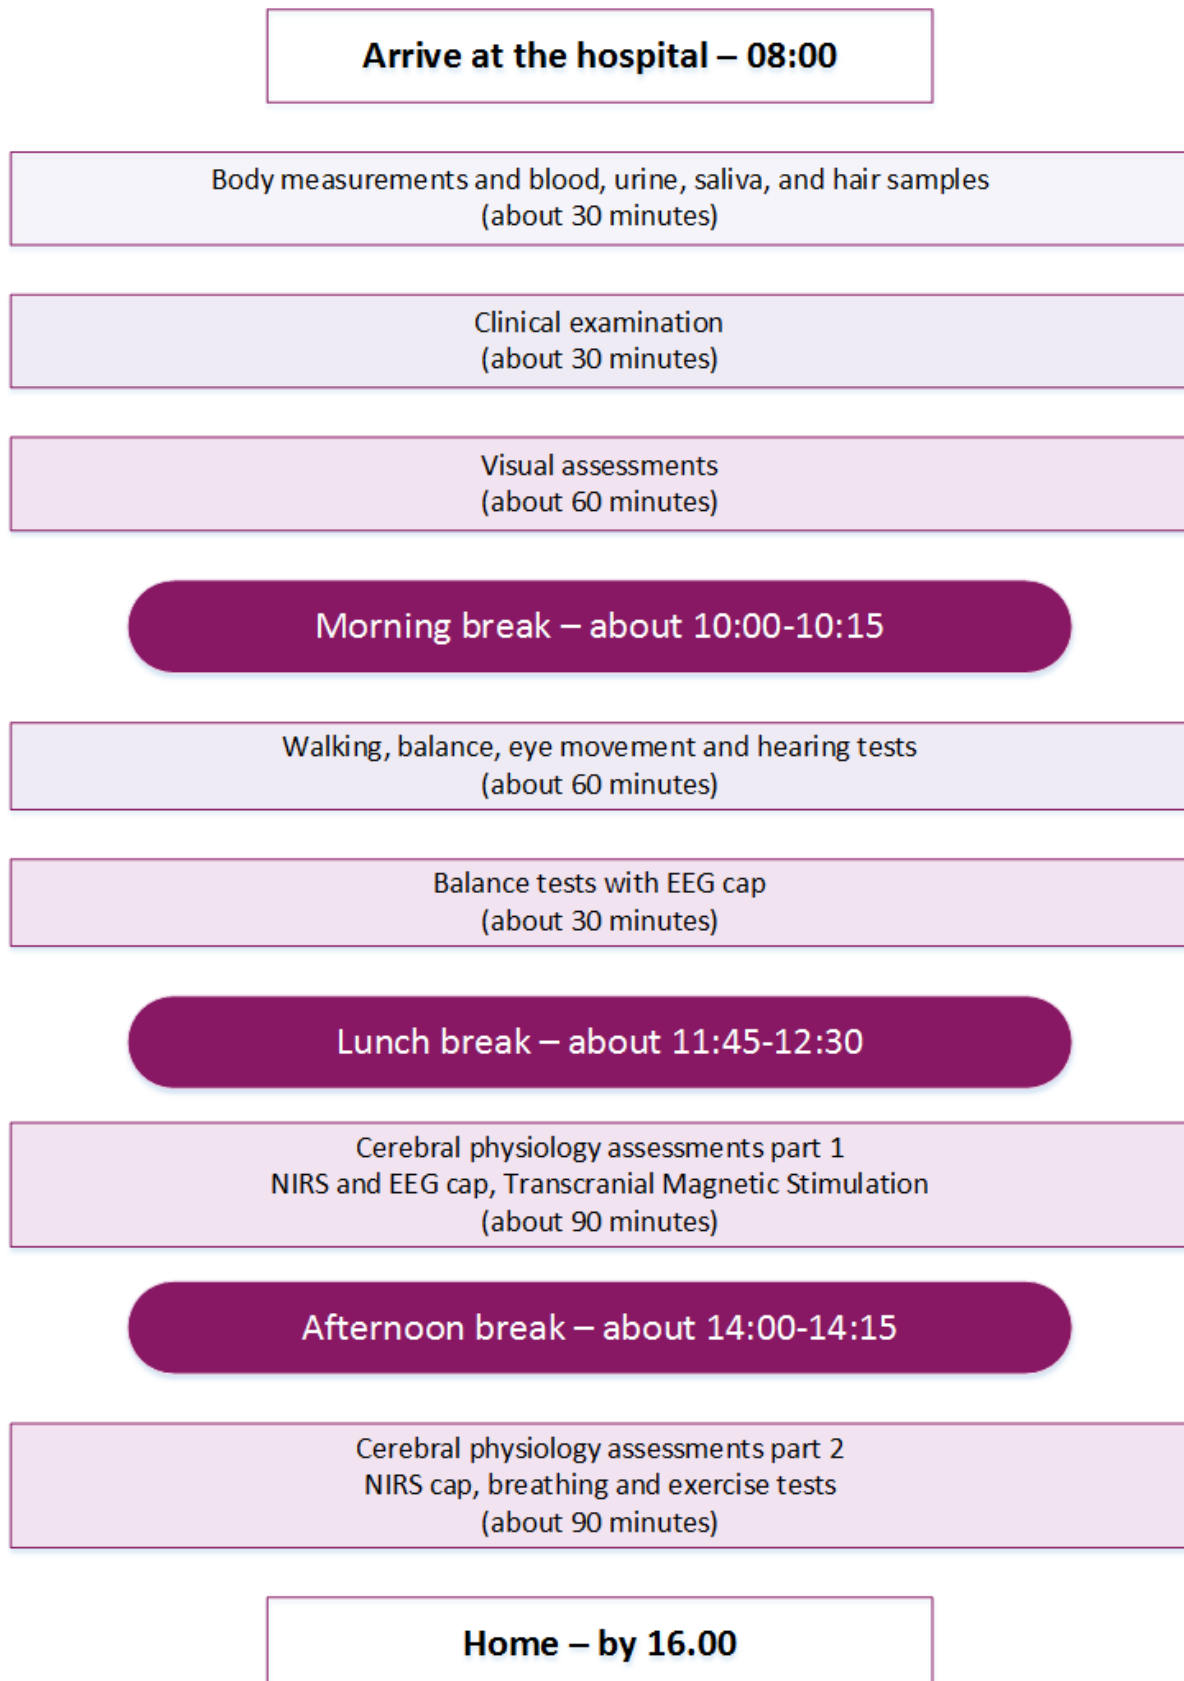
Arrive at the hospital – 08:00

Body measurements and blood, urine, saliva, and hair samples
(about 30 minutes)

Clinical examination
(about 30 minutes)

Visual assessments
(about 60 minutes)

Morning break – about 10:00-10:15

Walking, balance, eye movement and hearing tests
(about 60 minutes)

Balance tests with EEG cap
(about 30 minutes)

Lunch break – about 11:45-12:30

Cerebral physiology assessments part 1
NIRS and EEG cap, Transcranial Magnetic Stimulation
(about 90 minutes)

Afternoon break – about 14:00-14:15

Cerebral physiology assessments part 2
NIRS cap, breathing and exercise tests
(about 90 minutes)

Home – by 16.00